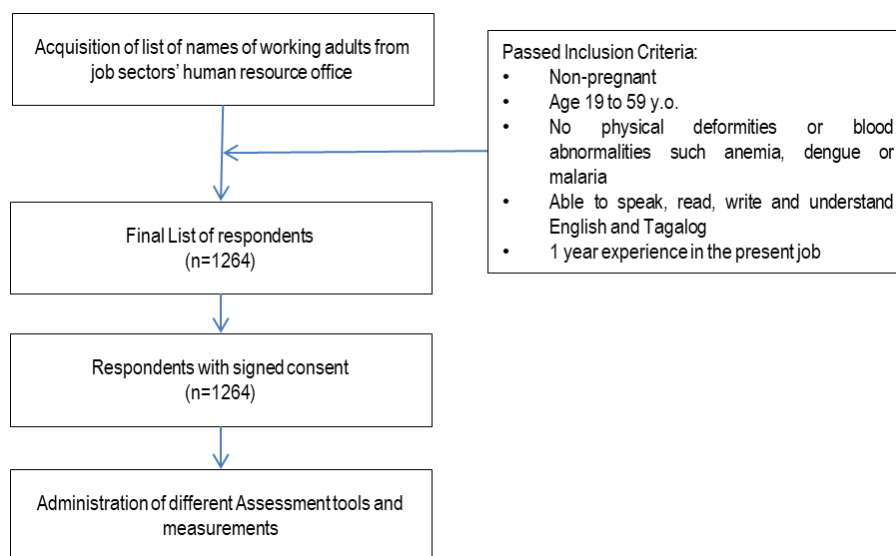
Acquisition of list of names of working adults from job sectors' human resource office

Passed Inclusion Criteria:
• Non-pregnant
• Age 19 to 59 y.o.
• No physical deformities or blood abnormalities such anemia, dengue or malaria
• Able to speak, read, write and understand English and Tagalog
• 1 year experience in the present job

Final List of respondents
(n=1264)

Respondents with signed consent
(n=1264)

Administration of different Assessment tools and measurements